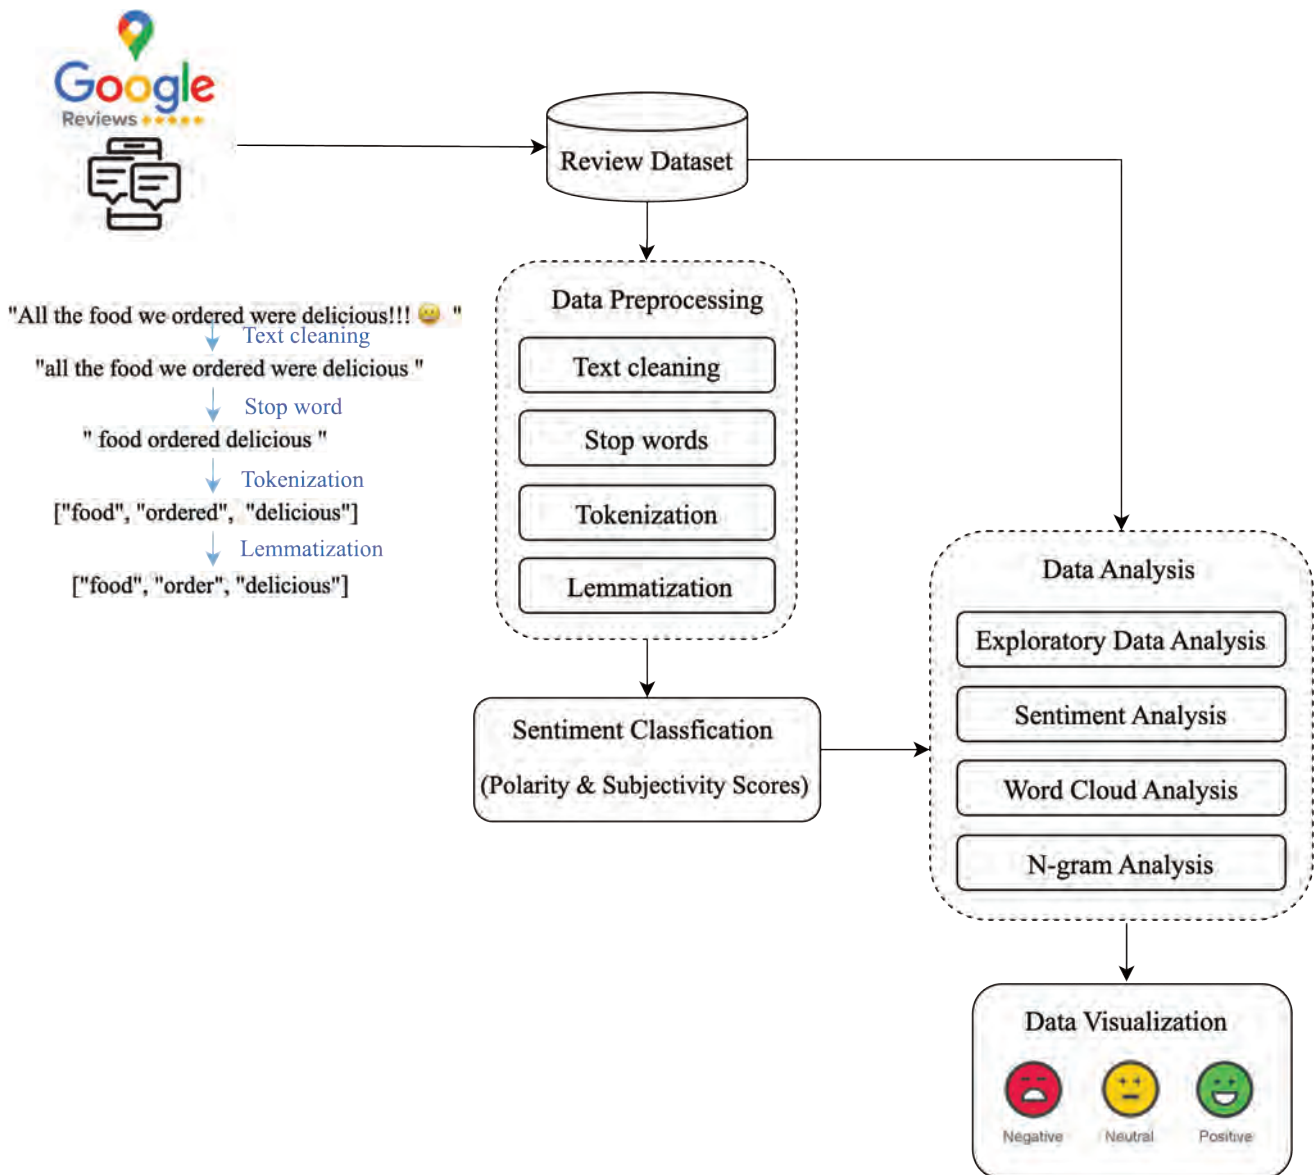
Google
Reviews

Review Dataset

"All the food we ordered were delicious!!! 😀 "
Text cleaning
"all the food we ordered were delicious "
Stop word
" food ordered delicious "
Tokenization
["food", "ordered", "delicious"]
Lemmatization
["food", "order", "delicious"]

Data Preprocessing
Text cleaning
Stop words
Tokenization
Lemmatization

Sentiment Classfication
(Polarity & Subjectivity Scores)

Data Analysis
Exploratory Data Analysis
Sentiment Analysis
Word Cloud Analysis
N-gram Analysis

Data Visualization
Negative
Neutral
Positive